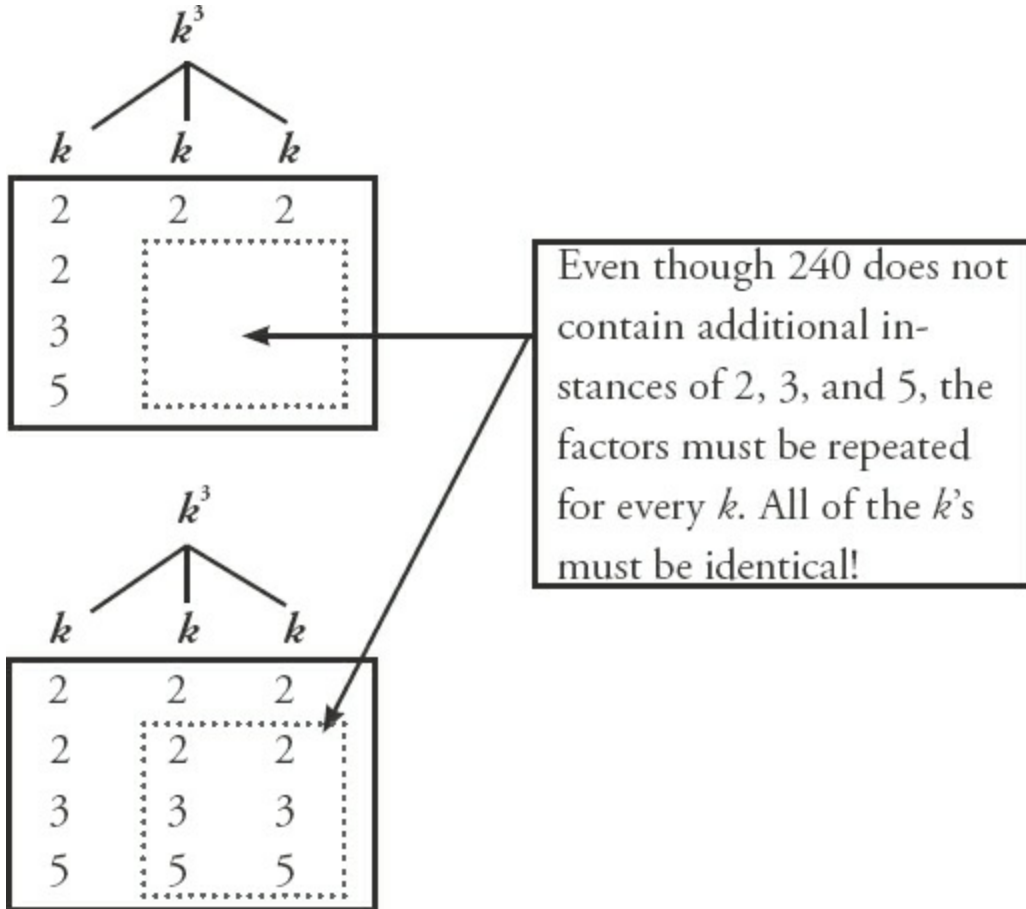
$k^3$

$k$ $k$ $k$

| | | |
|---|---|---|
| 2 | 2 | 2 |
| 2 | | |
| 3 | | |
| 5 | | |

Even though 240 does not contain additional instances of 2, 3, and 5, the factors must be repeated for every $k$. All of the $k$'s must be identical!

$k^3$

$k$ $k$ $k$

| | | |
|---|---|---|
| 2 | 2 | 2 |
| 2 | 2 | 2 |
| 3 | 3 | 3 |
| 5 | 5 | 5 |